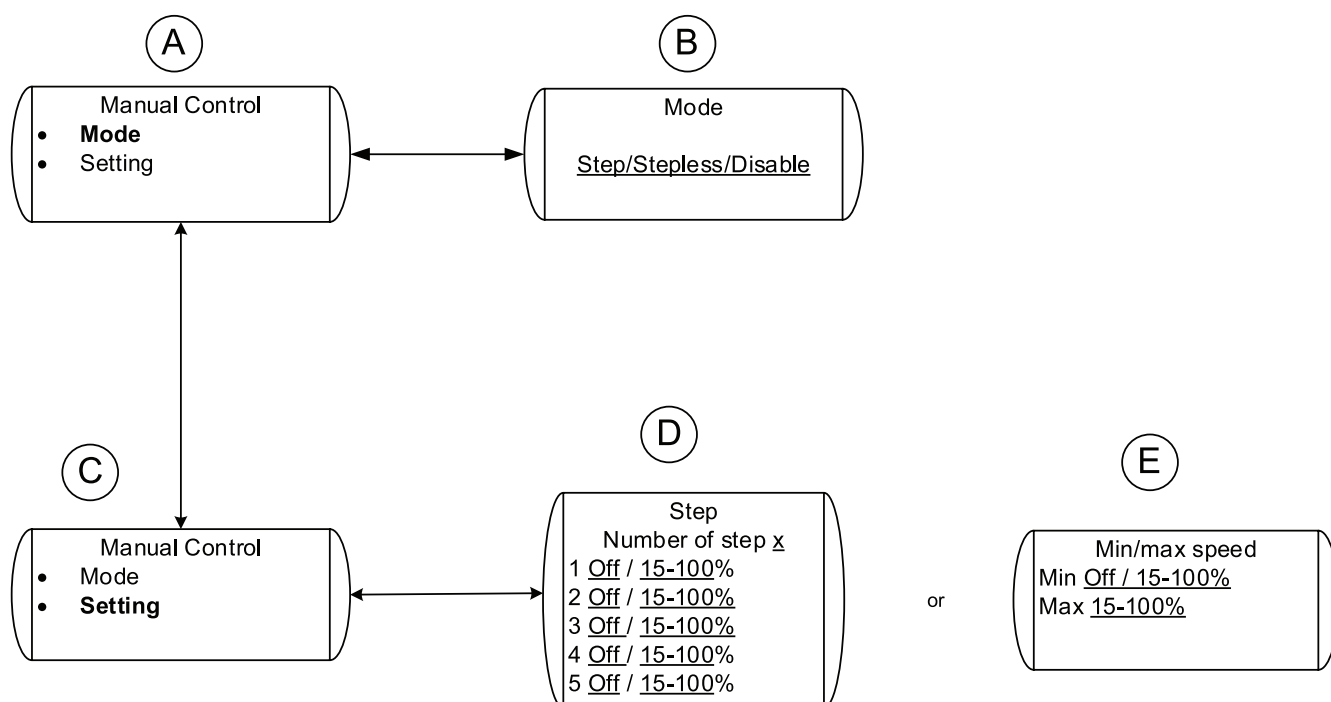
A

Manual Control
- Mode
- Setting

B

Mode

Step/Stepless/Disable

C

Manual Control
- Mode
- Setting

D

Step
Number of step x
1 Off / 15-100%
2 Off / 15-100%
3 Off / 15-100%
4 Off / 15-100%
5 Off / 15-100%

or

E

Min/max speed
Min Off / 15-100%
Max 15-100%